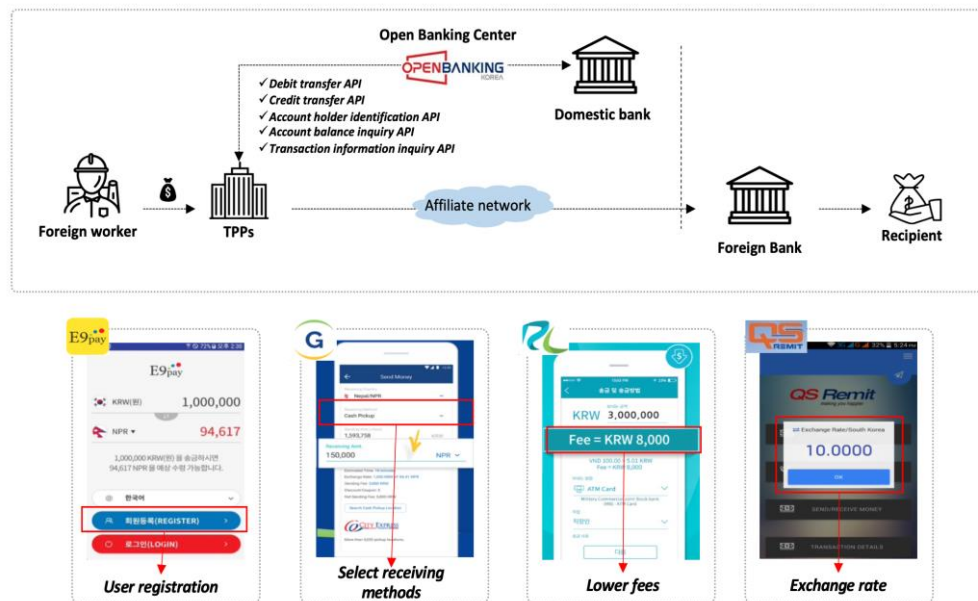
Open Banking Center

OPENBANKING KOREA

✓ Debit transfer API
✓ Credit transfer API
✓ Account holder identification API
✓ Account balance inquiry API
✓ Transaction information inquiry API

Domestic bank

Foreign worker

TPPs

Affiliate network

Foreign Bank

Recipient

E9pay

E9pay

KRW(원) 1,000,000

NPR 94,617

1,000,000 KRW(원) 을 송금하시면 94,617 NPR 을 예상 수령 가능합니다.

한국어

회원등록(REGISTER)

로그인(LOGIN)

User registration

G

Send Money

Nepal/NPR

Cash Pickup

1,593,758

Receiving Amt

150,000 NPR

CITY EXPRESS

Select receiving methods

KRW 3,000,000

Fee = KRW 8,000

ATM Card

Lower fees

QS REMIT

QS Remit

Exchange Rate/South Korea

10.0000

OK

SEND/RECEIVE MONEY

TRANSACTION DETAILS

Exchange rate